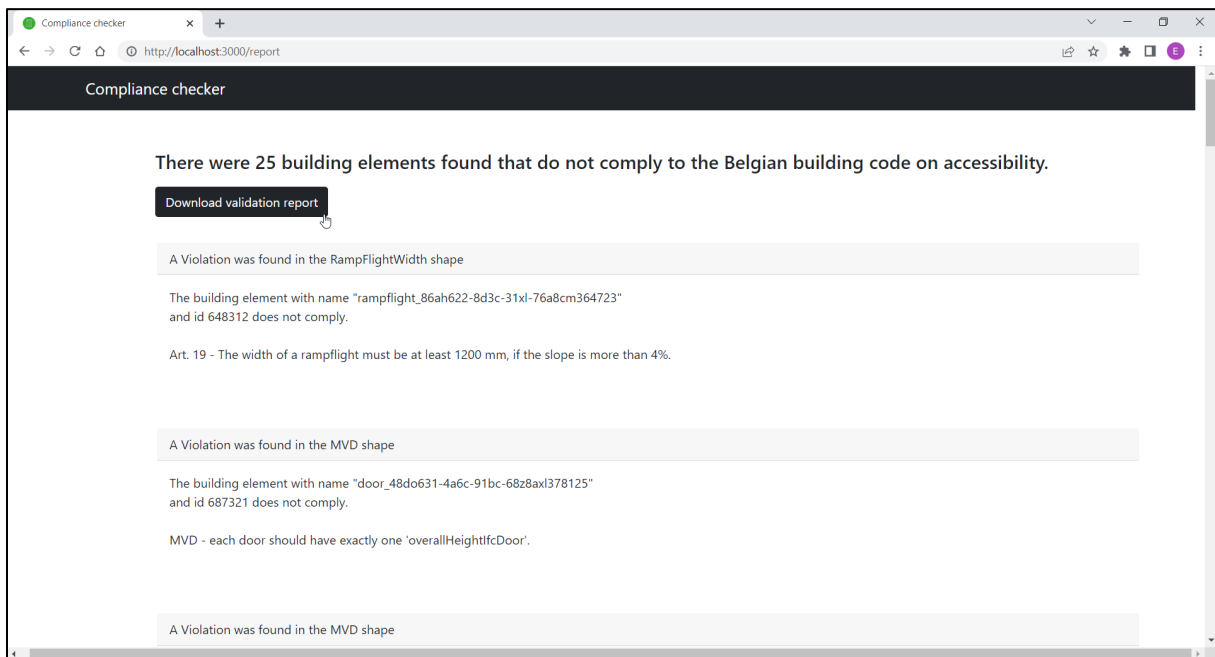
Compliance checker

http://localhost:3000/report

E

Compliance checker

There were 25 building elements found that do not comply to the Belgian building code on accessibility.

Download validation report

A Violation was found in the RampFlightWidth shape

The building element with name "rampflight_86ah622-8d3c-31xl-76a8cm364723" and id 648312 does not comply.

Art. 19 - The width of a rampflight must be at least 1200 mm, if the slope is more than 4%.

A Violation was found in the MVD shape

The building element with name "door_48do631-4a6c-91bc-68z8axl378125" and id 687321 does not comply.

MVD - each door should have exactly one 'overallHeightIfcDoor'.

A Violation was found in the MVD shape